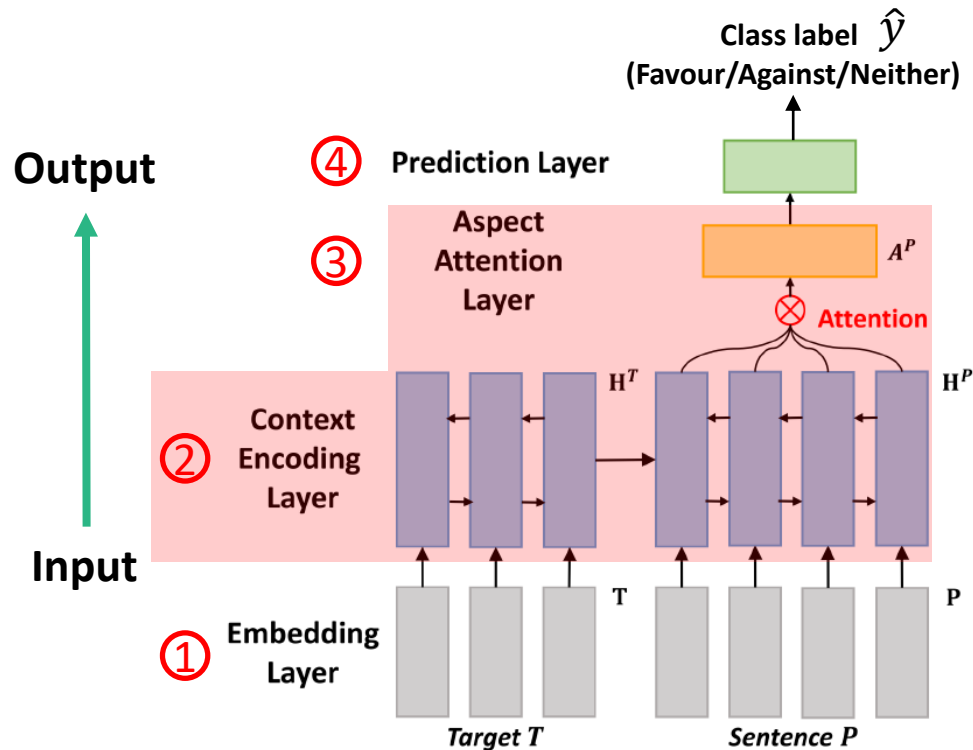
Class label $\hat{y}$
(Favour/Against/Neither)

Output

④ Prediction Layer

③ Aspect Attention Layer

$A^P$

Attention

$\mathbf{H}^T$

$\mathbf{H}^P$

② Context Encoding Layer

Input

T

P

① Embedding Layer

Target $T$

Sentence $P$